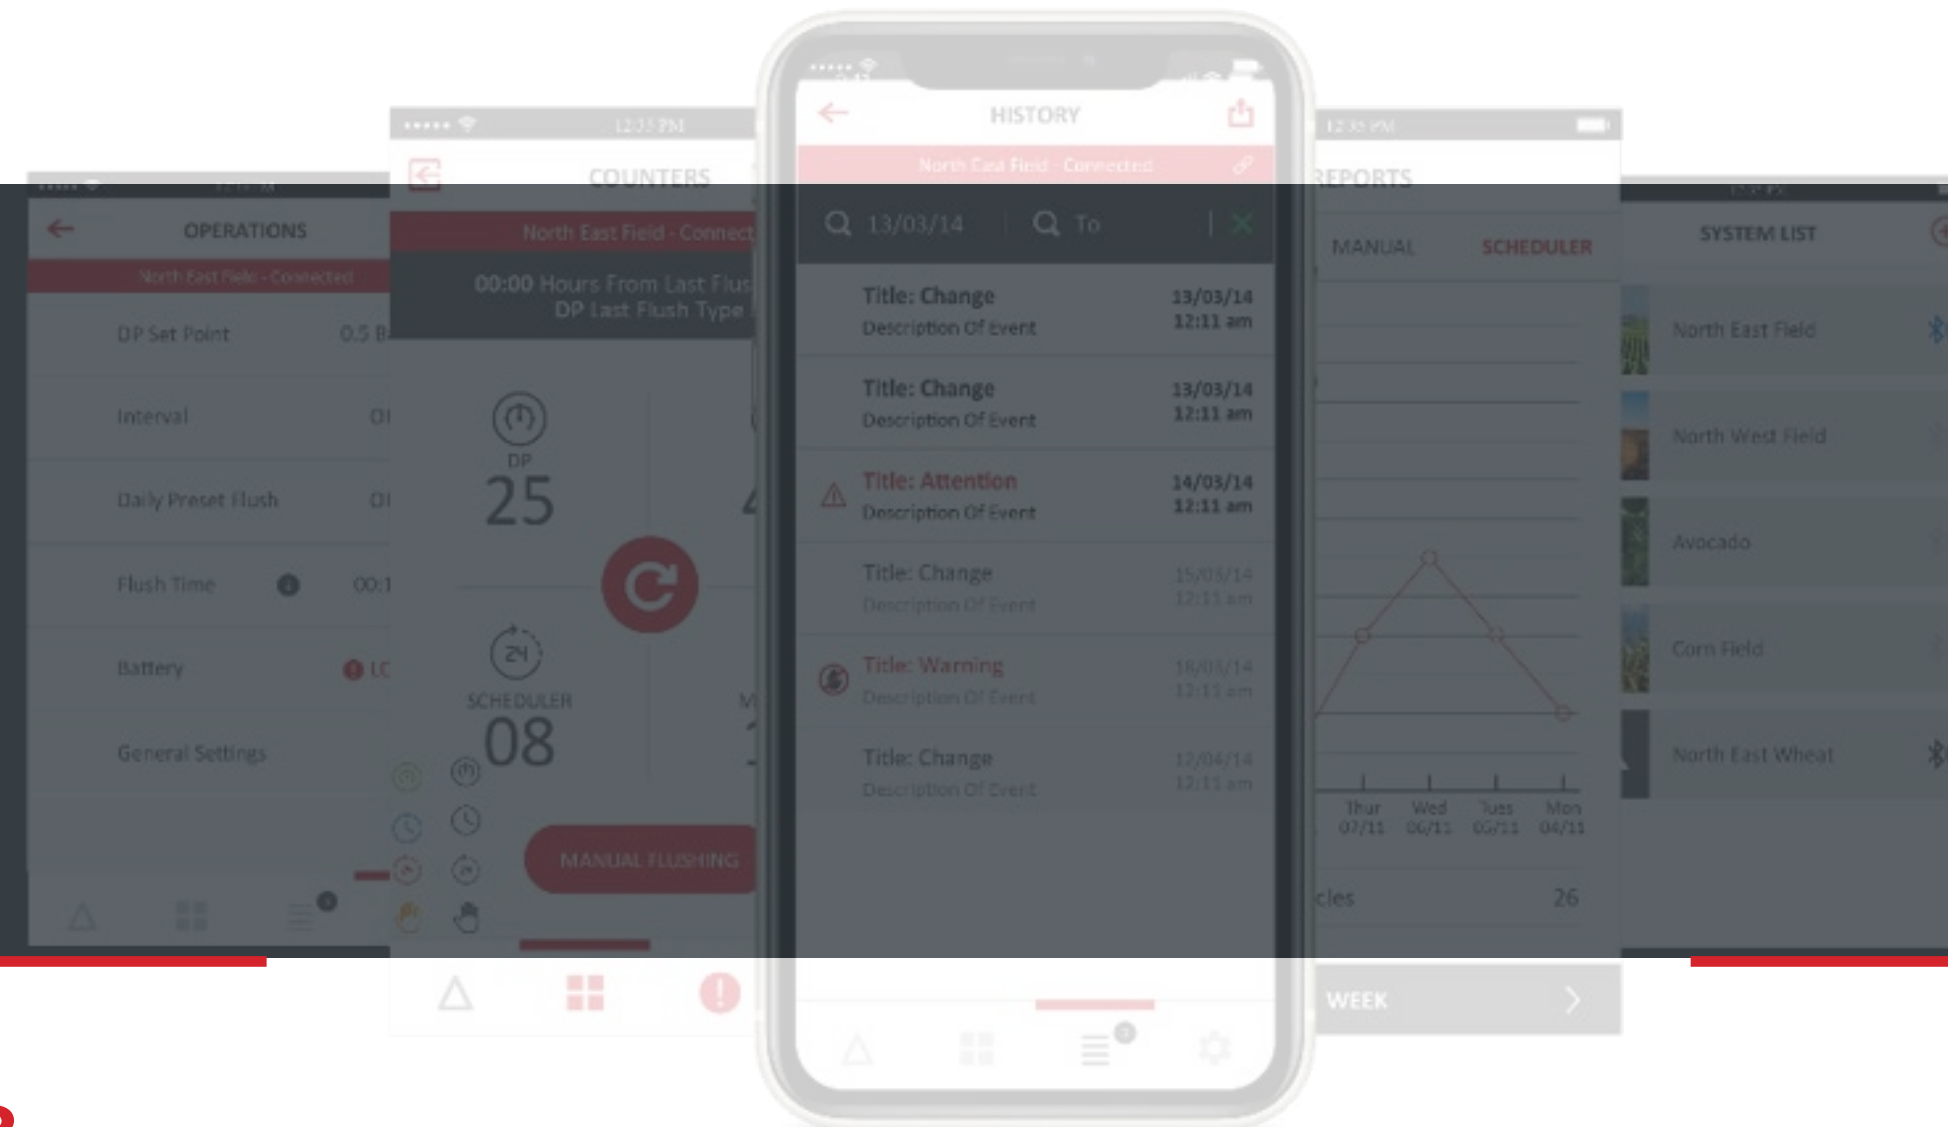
OPERATIONS
North East Field - Connected
DP Set Point 0.5 B
Interval 01
Daily Preset Flush 01
Flush Time 00:1
Battery LC
General Settings

12:35 PM
COUNTERS
North East Field - Connect
00:00 Hours From Last Flus
DP Last Flush Type
DP
25
SCHEDULER
08
MANUAL FLUSHING

HISTORY
North East Field - Connected
13/03/14
To
Title: Change
Description Of Event
13/03/14
12:11 am
Title: Change
Description Of Event
13/03/14
12:11 am
Title: Attention
Description Of Event
14/03/14
12:11 am
Title: Change
Description Of Event
15/03/14
12:11 am
Title: Warning
Description Of Event
16/03/14
12:11 am
Title: Change
Description Of Event
17/04/14
12:11 am

12:35 PM
REPORTS
MANUAL
SCHEDULER
Thur 07/11
Wed 06/11
Tues 05/11
Mon 04/11
cles 26
WEEK

SYSTEM LIST
North East Field
North West Field
Avocado
Corn Field
North East Wheat